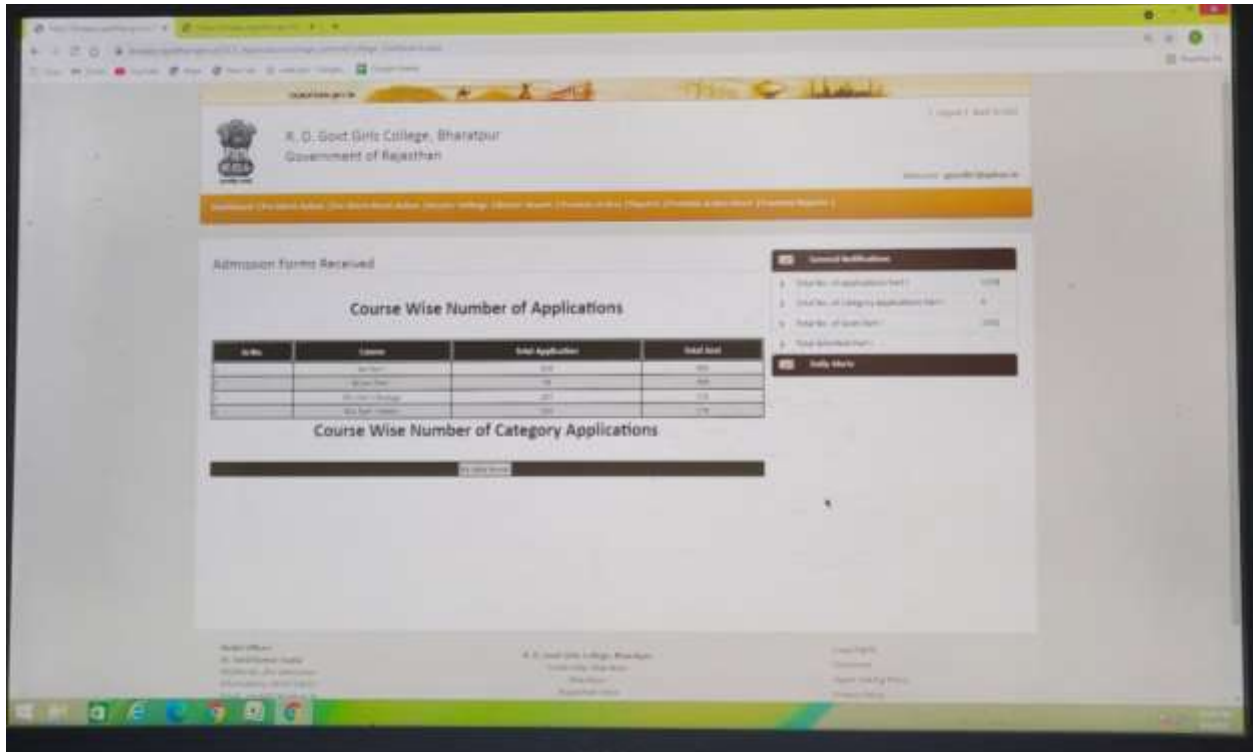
R. D. Govt Girls College, Bharatpur
Government of Rajasthan

Admission Forms Received

Course Wise Number of Applications

| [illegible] | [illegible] | Total Application | Total Seat |
|---|---|---|---|
| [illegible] | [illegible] | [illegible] | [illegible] |
| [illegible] | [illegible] | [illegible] | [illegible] |
| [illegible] | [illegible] | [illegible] | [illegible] |
| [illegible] | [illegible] | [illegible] | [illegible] |

Course Wise Number of Category Applications

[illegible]

General Notifications
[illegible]

Daily Alerts